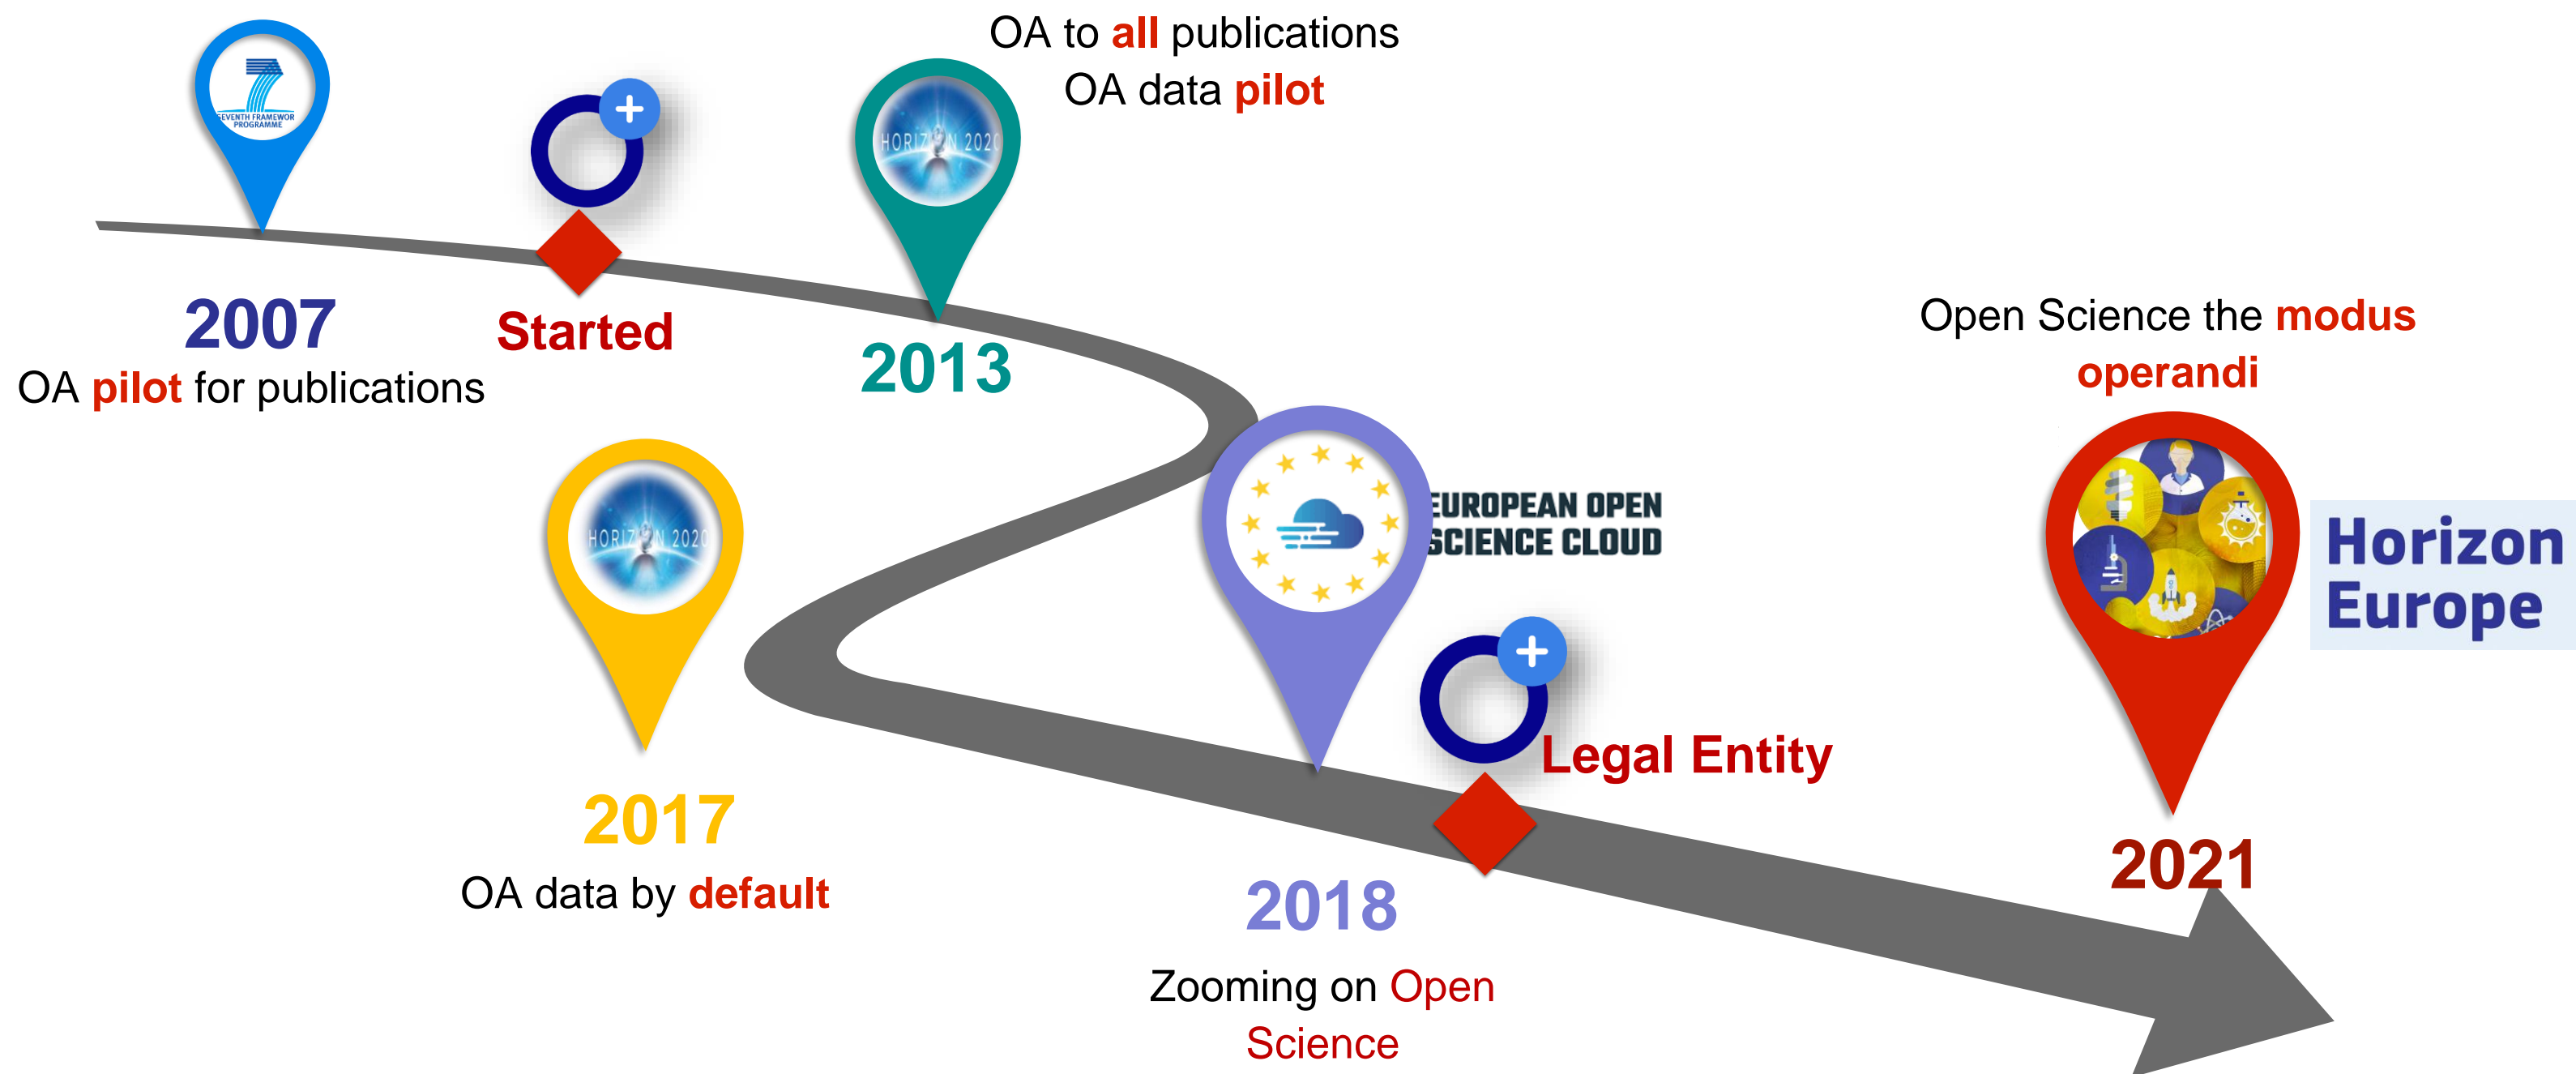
SEVENTH FRAMEWORK PROGRAMME

2007
OA pilot for publications

Started

OA to all publications
OA data pilot

HORIZON 2020

2013

HORIZON 2020

2017
OA data by default

EUROPEAN OPEN SCIENCE CLOUD

2018
Zooming on Open Science

Legal Entity

Open Science the modus operandi

Horizon Europe

2021